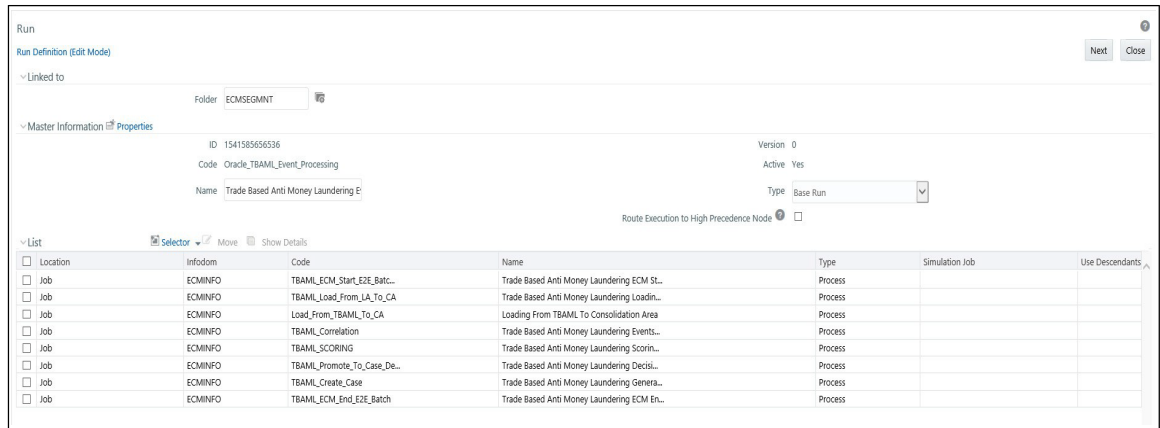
Run

Run Definition (Edit Mode)

Next Close

Linked to

Folder ECMSEGMNT

Master Information Properties

ID 1541585656536

Version 0

Code Oracle_TBAML_Event_Processing

Active Yes

Name Trade Based Anti Money Laundering E

Type Base Run

Route Execution to High Precedence Node

List

Selector Move Show Details

| Location | Infodom | Code | Name | Type | Simulation Job | Use Descendants |
|---|---|---|---|---|---|---|
| Job | ECMINFO | TBAML_ECM_Start_E2E_Batc... | Trade Based Anti Money Laundering ECM St... | Process | | |
| Job | ECMINFO | TBAML_Load_From_LA_To_CA | Trade Based Anti Money Laundering Loadin... | Process | | |
| Job | ECMINFO | Load_From_TBAML_To_CA | Loading From TBAML To Consolidation Area | Process | | |
| Job | ECMINFO | TBAML_Correlation | Trade Based Anti Money Laundering Events... | Process | | |
| Job | ECMINFO | TBAML_SCORING | Trade Based Anti Money Laundering Scorin... | Process | | |
| Job | ECMINFO | TBAML_Promote_To_Case_De... | Trade Based Anti Money Laundering Decisi... | Process | | |
| Job | ECMINFO | TBAML_Create_Case | Trade Based Anti Money Laundering Genera... | Process | | |
| Job | ECMINFO | TBAML_ECM_End_E2E_Batch | Trade Based Anti Money Laundering ECM En... | Process | | |